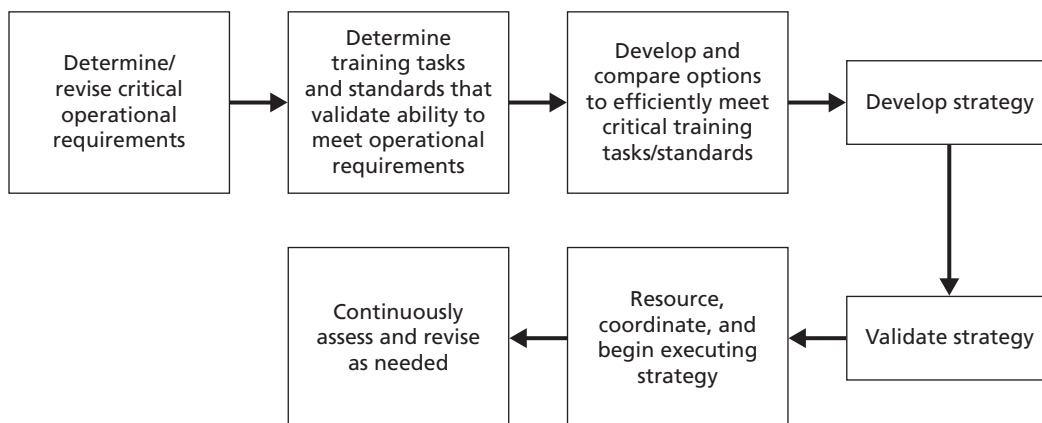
Determine/ revise critical operational requirements

Determine training tasks and standards that validate ability to meet operational requirements

Develop and compare options to efficiently meet critical training tasks/standards

Develop strategy

Validate strategy

Resource, coordinate, and begin executing strategy

Continuously assess and revise as needed